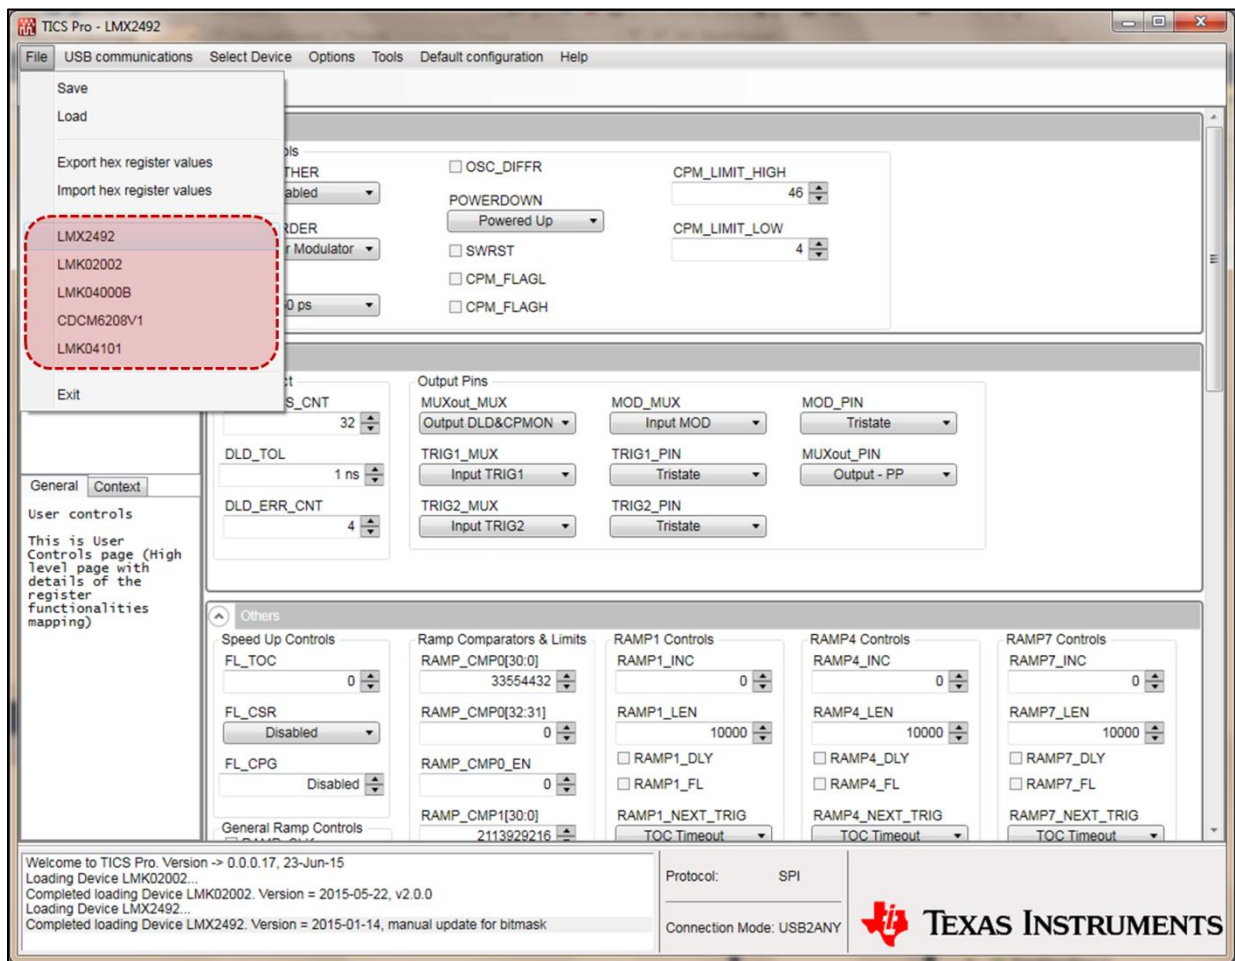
TICS Pro - LMX2492

File USB communications Select Device Options Tools Default configuration Help

Save
Load
Export hex register values
Import hex register values
LMX2492
LMK02002
LMK04000B
CDCM6208V1
LMK04101
Exit

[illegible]ols
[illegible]THER
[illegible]abled
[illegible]RDER
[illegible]r Modulator
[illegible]0 ps
OSC_DIFFR
POWERDOWN
Powered Up
SWRST
CPM_FLAGL
CPM_FLAGH
CPM_LIMIT_HIGH
46
CPM_LIMIT_LOW
4

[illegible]t
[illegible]S_CNT
32
DLD_TOL
1 ns
DLD_ERR_CNT
4
Output Pins
MUXout_MUX
Output DLD&CPMON
TRIG1_MUX
Input TRIG1
TRIG2_MUX
Input TRIG2
MOD_MUX
Input MOD
TRIG1_PIN
Tristate
TRIG2_PIN
Tristate
MOD_PIN
Tristate
MUXout_PIN
Output - PP

General Context
User controls

This is User Controls page (High level page with details of the register functionalities mapping)

Others
Speed Up Controls
FL_TOC
0
FL_CSR
Disabled
FL_CPG
Disabled
General Ramp Controls
Ramp Comparators & Limits
RAMP_CMP0[30:0]
33554432
RAMP_CMP0[32:31]
0
RAMP_CMP0_EN
0
RAMP_CMP1[30:0]
2113929216
RAMP1 Controls
RAMP1_INC
0
RAMP1_LEN
10000
RAMP1_DLY
RAMP1_FL
RAMP1_NEXT_TRIG
TOC Timeout
RAMP4 Controls
RAMP4_INC
0
RAMP4_LEN
10000
RAMP4_DLY
RAMP4_FL
RAMP4_NEXT_TRIG
TOC Timeout
RAMP7 Controls
RAMP7_INC
0
RAMP7_LEN
10000
RAMP7_DLY
RAMP7_FL
RAMP7_NEXT_TRIG
TOC Timeout

Welcome to TICS Pro. Version -> 0.0.0.17, 23-Jun-15
Loading Device LMK02002...
Completed loading Device LMK02002. Version = 2015-05-22, v2.0.0
Loading Device LMX2492...
Completed loading Device LMX2492. Version = 2015-01-14, manual update for bitmask

Protocol: SPI
Connection Mode: USB2ANY

Texas Instruments